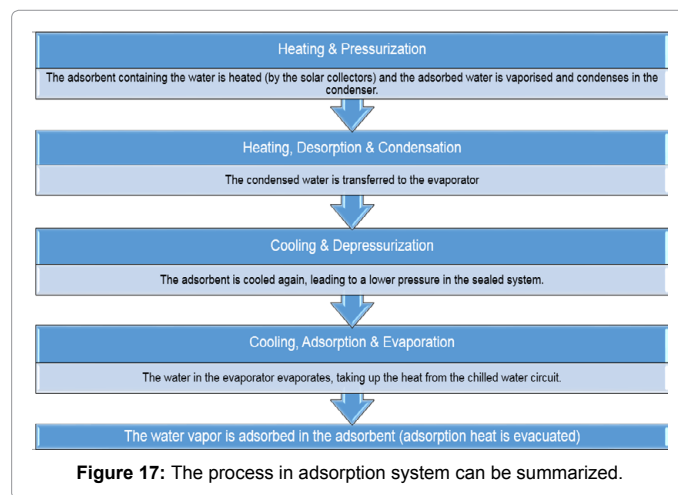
Heating & Pressurization

The adsorbent containing the water is heated (by the solar collectors) and the adsorbed water is vaporised and condenses in the condenser.

Heating, Desorption & Condensation

The condensed water is transferred to the evaporator

Cooling & Depressurization

The adsorbent is cooled again, leading to a lower pressure in the sealed system.

Cooling, Adsorption & Evaporation

The water in the evaporator evaporates, taking up the heat from the chilled water circuit.

The water vapor is adsorbed in the adsorbent (adsorption heat is evacuated)

**Figure 17:** The process in adsorption system can be summarized.